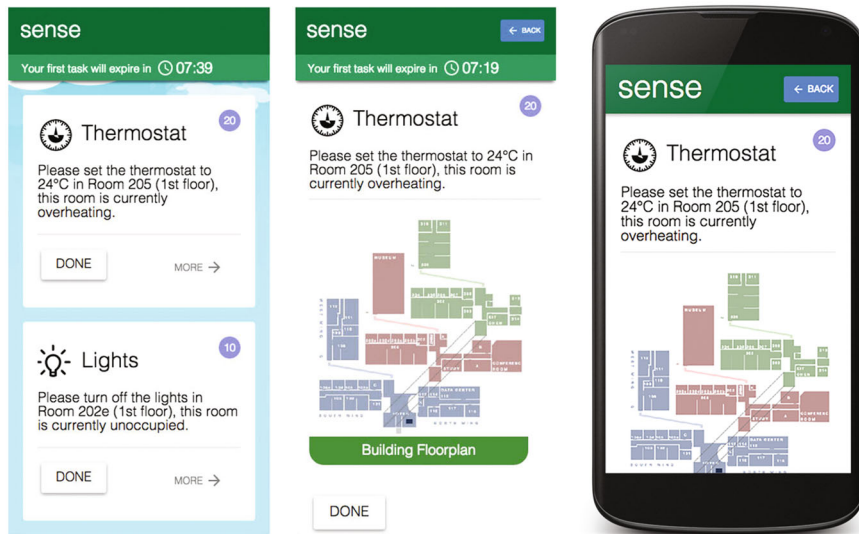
sense

Your first task will expire in 07:39

Thermostat

20

Please set the thermostat to 24°C in Room 205 (1st floor), this room is currently overheating.

DONE

MORE →

Lights

10

Please turn off the lights in Room 202e (1st floor), this room is currently unoccupied.

DONE

MORE →

sense

← BACK

Your first task will expire in 07:19

Thermostat

20

Please set the thermostat to 24°C in Room 205 (1st floor), this room is currently overheating.

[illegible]

Building Floorplan

DONE

sense

← BACK

Thermostat

20

Please set the thermostat to 24°C in Room 205 (1st floor), this room is currently overheating.

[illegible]